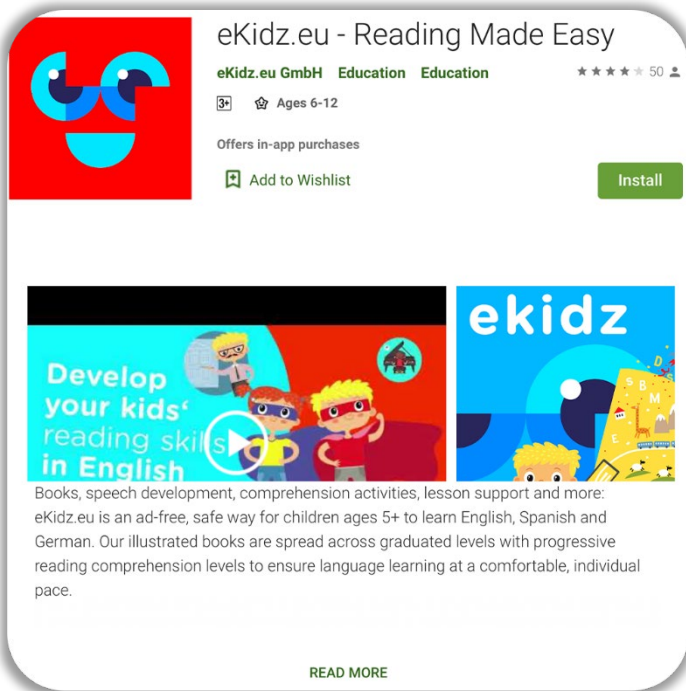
eKidz.eu - Reading Made Easy

eKidz.eu GmbH Education Education

50

3+ Ages 6-12

Offers in-app purchases

Add to Wishlist

Install

Develop your kids' reading skills in English

ekidz

Books, speech development, comprehension activities, lesson support and more: eKidz.eu is an ad-free, safe way for children ages 5+ to learn English, Spanish and German. Our illustrated books are spread across graduated levels with progressive reading comprehension levels to ensure language learning at a comfortable, individual pace.

READ MORE